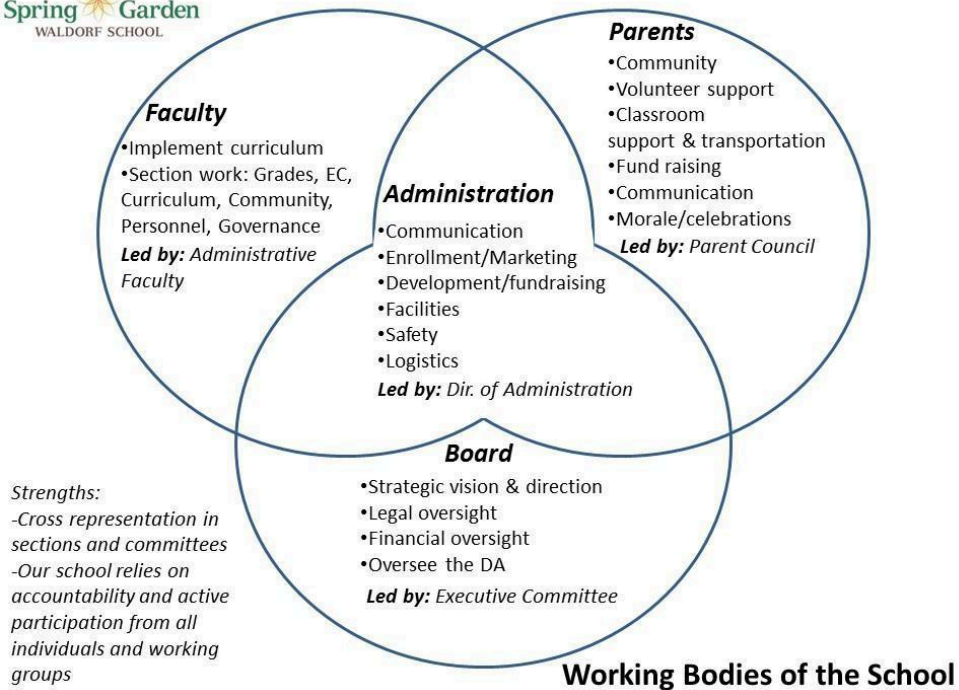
Spring Garden
WALDORF SCHOOL

Faculty
•Implement curriculum
•Section work: Grades, EC, Curriculum, Community, Personnel, Governance
Led by: Administrative Faculty

Parents
•Community
•Volunteer support
•Classroom support & transportation
•Fund raising
•Communication
•Morale/celebrations
Led by: Parent Council

Administration
•Communication
•Enrollment/Marketing
•Development/fundraising
•Facilities
•Safety
•Logistics
Led by: Dir. of Administration

Board
•Strategic vision & direction
•Legal oversight
•Financial oversight
•Oversee the DA
Led by: Executive Committee

Strengths:
-Cross representation in sections and committees
-Our school relies on accountability and active participation from all individuals and working groups

Working Bodies of the School